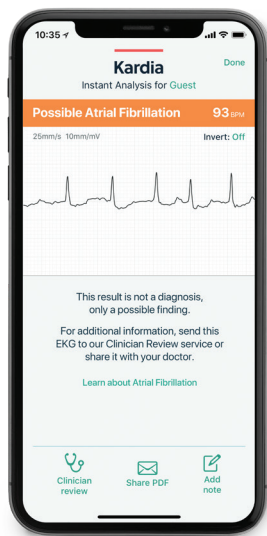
10:35

Done

Kardia

Instant Analysis for Guest

Possible Atrial Fibrillation 93 BPM

25mm/s 10mm/mV

Invert: Off

This result is not a diagnosis, only a possible finding.

For additional information, send this EKG to our Clinician Review service or share it with your doctor.

Learn about Atrial Fibrillation

Clinician review

Share PDF

Add note